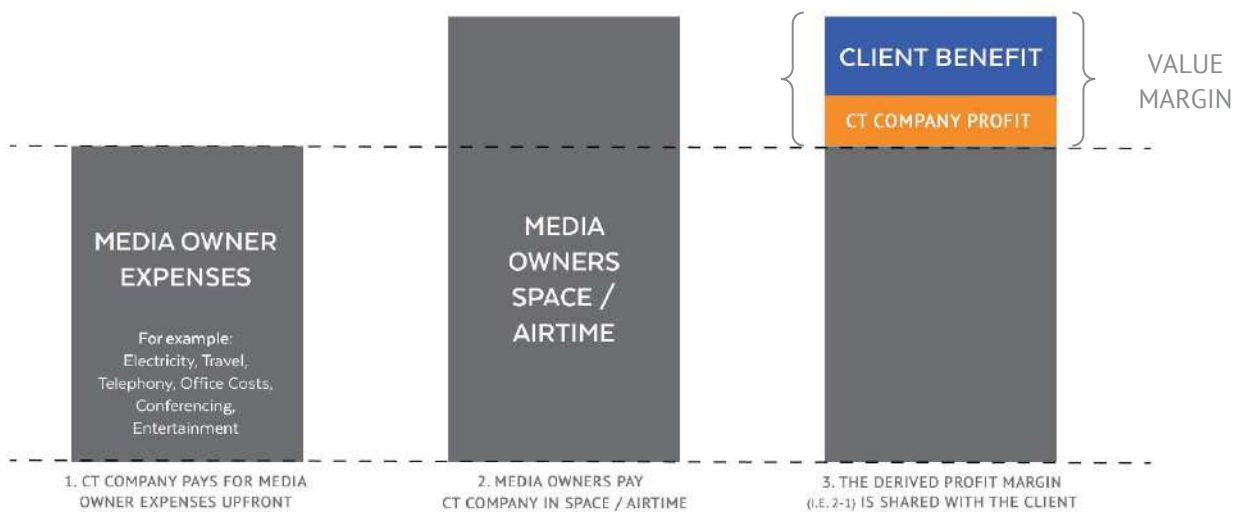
CLIENT BENEFIT

CT COMPANY PROFIT

VALUE MARGIN

MEDIA OWNER EXPENSES

For example: Electricity, Travel, Telephony, Office Costs, Conferencing, Entertainment

1. CT COMPANY PAYS FOR MEDIA OWNER EXPENSES UPFRONT

MEDIA OWNERS SPACE / AIRTIME

2. MEDIA OWNERS PAY CT COMPANY IN SPACE / AIRTIME

3. THE DERIVED PROFIT MARGIN (I.E. 2-1) IS SHARED WITH THE CLIENT